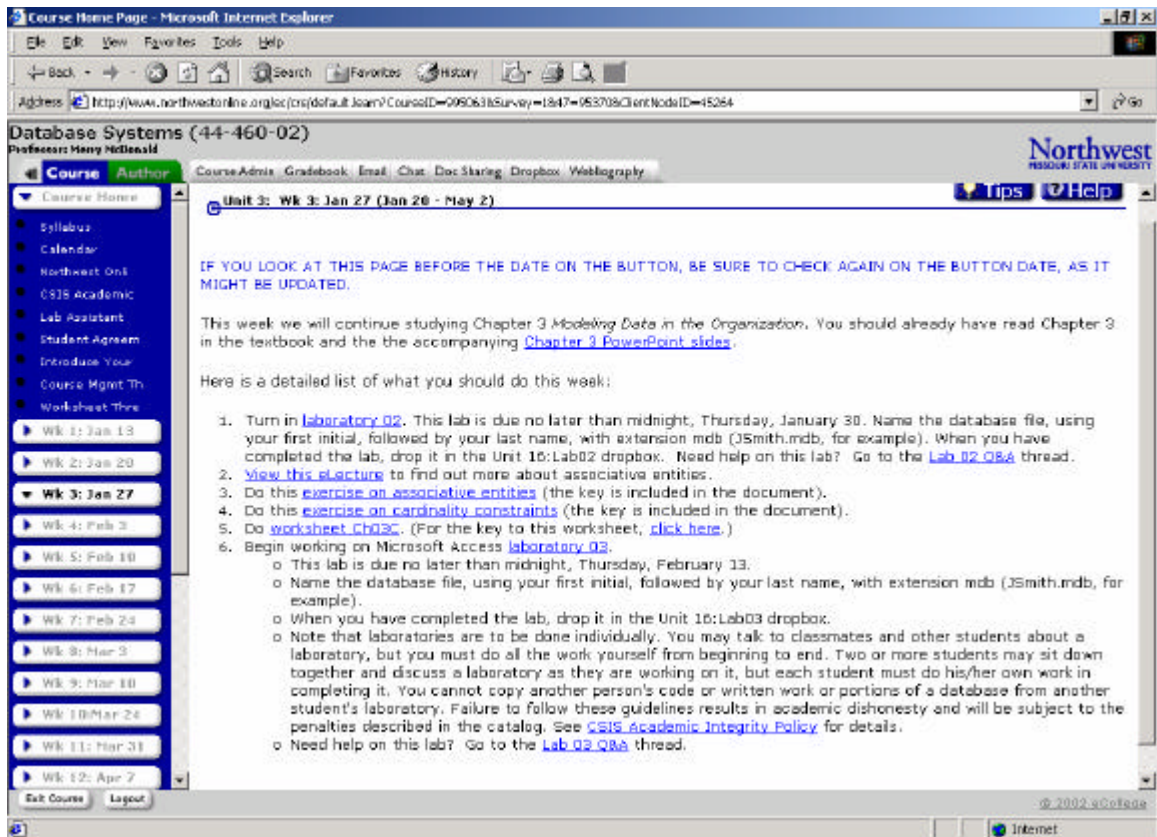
Course Home Page - Microsoft Internet Explorer

File Edit View Favorites Tools Help

Back Search Favorites History

Address http://www.northwestonline.org/ec/crs/default.learn?CourseID=998063&Survey=1&47=953708&ClientNodeID=45264

Go

Database Systems (44-460-02)
Professor: Merry McDonald

Northwest
MISSOURI STATE UNIVERSITY

Course Author

Course Admin Gradebook Email Chat Doc Sharing Dropbox Webliography

Course Home
Syllabus
Calendar
Northwest Onl
CSIS Academic
Lab Assistant
Student Agreem
Introduce Your
Course Mgmt Th
Worksheet Thre
Wk 1: Jan 13
Wk 2: Jan 20
Wk 3: Jan 27
Wk 4: Feb 3
Wk 5: Feb 10
Wk 6: Feb 17
Wk 7: Feb 24
Wk 8: Mar 3
Wk 9: Mar 10
Wk 10:Mar 24
Wk 11: Mar 31
Wk 12: Apr 7

Exit Course Logout

Tips Help

Unit 3: Wk 3: Jan 27 (Jan 20 - May 2)

IF YOU LOOK AT THIS PAGE BEFORE THE DATE ON THE BUTTON, BE SURE TO CHECK AGAIN ON THE BUTTON DATE, AS IT MIGHT BE UPDATED.

This week we will continue studying Chapter 3 *Modeling Data in the Organization*. You should already have read Chapter 3 in the textbook and the the accompanying Chapter 3 PowerPoint slides.

Here is a detailed list of what you should do this week:

1. Turn in laboratory 02. This lab is due no later than midnight, Thursday, January 30. Name the database file, using your first initial, followed by your last name, with extension mdb (JSmith.mdb, for example). When you have completed the lab, drop it in the Unit 16:Lab02 dropbox. Need help on this lab? Go to the Lab 02 Q&A thread.
2. View this eLecture to find out more about associative entities.
3. Do this exercise on associative entities (the key is included in the document).
4. Do this exercise on cardinality constraints (the key is included in the document).
5. Do worksheet Ch03C. (For the key to this worksheet, click here.)
6. Begin working on Microsoft Access laboratory 03.
 o This lab is due no later than midnight, Thursday, February 13.
 o Name the database file, using your first initial, followed by your last name, with extension mdb (JSmith.mdb, for example).
 o When you have completed the lab, drop it in the Unit 16:Lab03 dropbox.
 o Note that laboratories are to be done individually. You may talk to classmates and other students about a laboratory, but you must do all the work yourself from beginning to end. Two or more students may sit down together and discuss a laboratory as they are working on it, but each student must do his/her own work in completing it. You cannot copy another person's code or written work or portions of a database from another student's laboratory. Failure to follow these guidelines results in academic dishonesty and will be subject to the penalties described in the catalog. See CSIS Academic Integrity Policy for details.
 o Need help on this lab? Go to the Lab 03 Q&A thread.

© 2002 eCollege

Internet